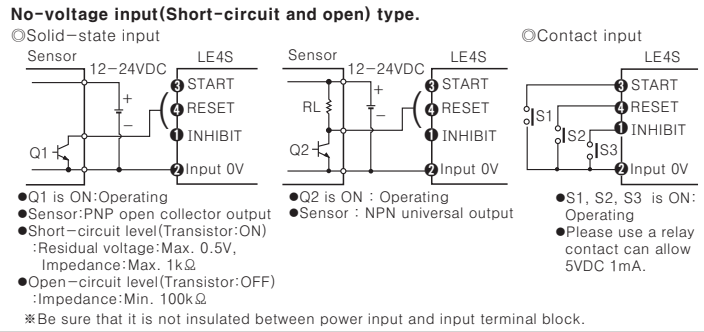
**No-voltage input(Short-circuit and open) type.**

◎Solid-state input

Sensor 12-24VDC LE4S
+
−
❸ START
❹ RESET
❶ INHIBIT
Q1
❷ Input 0V

●Q1 is ON:Operating
●Sensor:PNP open collector output
●Short-circuit level(Transistor:ON) :Residual voltage:Max. 0.5V, Impedance:Max. 1kΩ
●Open-circuit level(Transistor:OFF) :Impedance:Min. 100kΩ

Sensor 12-24VDC LE4S
RL
+
−
❸ START
❹ RESET
❶ INHIBIT
Q2
❷ Input 0V

●Q2 is ON : Operating
●Sensor : NPN universal output

◎Contact input

LE4S
❸ START
❹ RESET
❶ INHIBIT
S1
S2
S3
❷ Input 0V

●S1, S2, S3 is ON: Operating
●Please use a relay contact can allow 5VDC 1mA.

※Be sure that it is not insulated between power input and input terminal block.